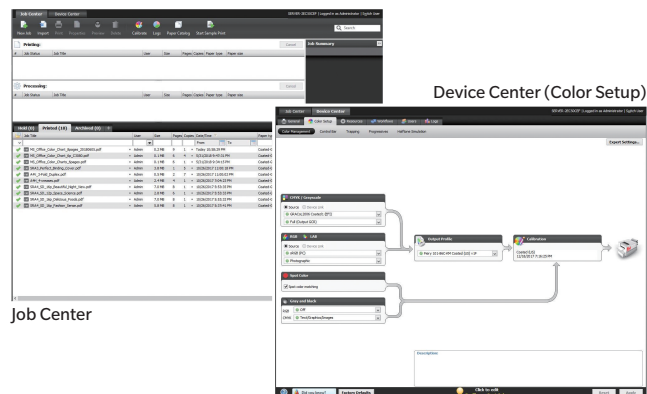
Job Center | Device Center

SERVER-18C55CEF | Logged in as Administrator | English User

New Job | Import | Print | Properties | Preview | Delete | Calibrate | Logs | Paper Catalog | Start Sample Print

Search

Printing:

Cancel

Job Summary

Job Status | Job Title | User | Size | Pages | Copies | Paper type | Paper size

Processing:

Cancel

Job Status | Job Title | User | Size | Pages | Copies | Paper type | Paper size

Held (0) | Printed (10) | Archived (0)

| Job Title | User | Size | Pages | Copies | Date/Time | Paper ty |
|---|---|---|---|---|---|---|
| MS_Office_Color_Chart_Images_20160601.pdf | Admin | 0.2 MB | 8 | 1 | Today 10:58:29 PM | Coated-C |
| MS_Office_Color_Chart_Ap_CS86.pdf | Admin | 0.2 MB | 9 | 1 | 5/21/2016 9:44:02 PM | Coated-C |
| MS_Office_Color_Charts_Epages.pdf | Admin | 0.1 MB | 6 | 1 | 5/21/2016 9:34:15 PM | Coated-C |
| SRA4_Perfect_Binding_Cover.pdf | Admin | 2.8 MB | 1 | 1 | 10/26/2017 11:00:18 PM | Coated-C |
| A4H_3-Fold_Duplex.pdf | Admin | 0.1 MB | 2 | 7 | 10/26/2017 11:00:02 PM | Coated-C |
| A4H_9-minutes.pdf | Admin | 2.4 MB | 4 | 1 | 10/26/2017 5:04:23 PM | Coated-C |
| SRA4_SE_16p_Beautiful_Night_New.pdf | Admin | 7.8 MB | 8 | 1 | 10/26/2017 5:55:35 PM | Coated-C |
| SRA4_SE_16p_Space_Science.pdf | Admin | 2.8 MB | 8 | 1 | 10/26/2017 5:55:35 PM | Coated-C |
| SRA4_SE_16p_Delicious_Foods.pdf | Admin | 7.8 MB | 8 | 1 | 10/26/2017 5:55:23 PM | Coated-C |
| SRA4_SE_16p_Fashion_Street.pdf | Admin | 2.4 MB | 8 | 1 | 10/26/2017 5:55:46 PM | Coated-C |

Job Center

Device Center (Color Setup)

Job Center | Device Center

SERVER-18C55CEF | Logged in as Administrator | English User

General | Color Setup | Resources | Workflows | Smart | Logs

Color Management | Control Bar | Trapping | Progressives | Halftone Simulation

Export Settings...

CMYK / Grayscale

Source | Device Link

GRACoL2006 Coated1 (EFI)

Full (Output GCR)

RGB | Lab

Source | Device Link

sRGB (PC)

Photographic

Output Profile

Fiery 10 IMG KM Coated (GCR) v1.0F

Calibration

Coated (GCR)

11/26/2017 7:35:25 PM

Spot Color

Spot color matching

Gray and black

RGB | Off

CMYK | Text/Graphics/Images

Description

Did you know?

Custom Defaults

Click to edit

Reset | Apply